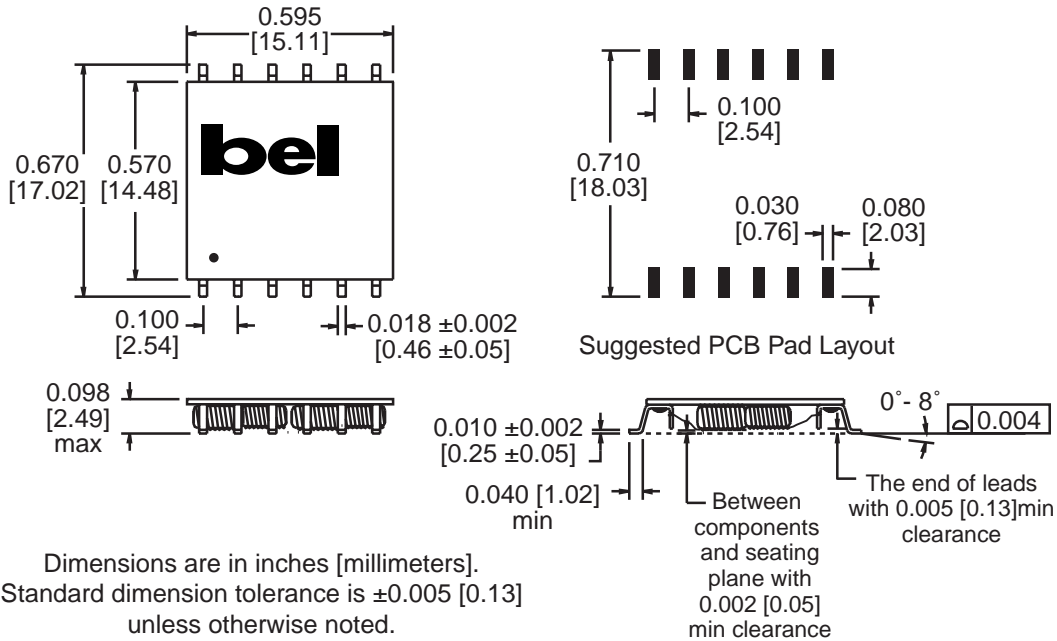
0.595
[15.11]

bel

0.670
[17.02]

0.570
[14.48]

0.100
[2.54]

0.018 ±0.002
[0.46 ±0.05]

0.710
[18.03]

0.100
[2.54]

0.030
[0.76]

0.080
[2.03]

Suggested PCB Pad Layout

0.098
[2.49]
max

0.010 ±0.002
[0.25 ±0.05]

0.040 [1.02]
min

Between components and seating plane with 0.002 [0.05] min clearance

0°- 8°

0.004

The end of leads with 0.005 [0.13]min clearance

Dimensions are in inches [millimeters].
Standard dimension tolerance is ±0.005 [0.13]
unless otherwise noted.